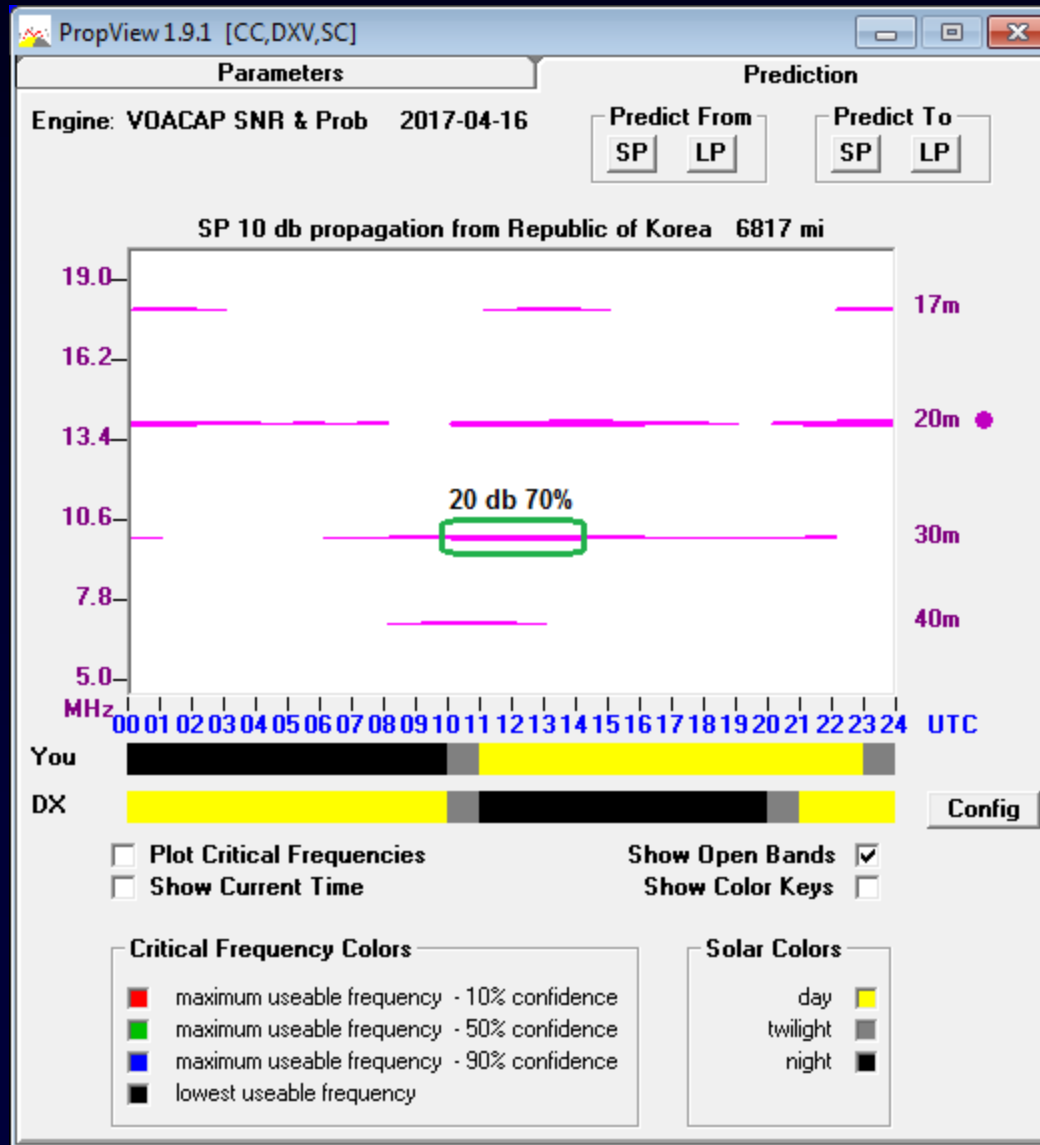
PropView 1.9.1 [CC,DXV,SC]

Parameters

Prediction

Engine: VOACAP SNR & Prob 2017-04-16

Predict From
SP LP

Predict To
SP LP

SP 10 db propagation from Republic of Korea 6817 mi

19.0
16.2
13.4
10.6
7.8
5.0
MHz

17m
20m
30m
40m

20 db 70%

00 01 02 03 04 05 06 07 08 09 10 11 12 13 14 15 16 17 18 19 20 21 22 23 24 UTC

You

DX

Config

Plot Critical Frequencies
Show Current Time

Show Open Bands
Show Color Keys

Critical Frequency Colors
maximum useable frequency - 10% confidence
maximum useable frequency - 50% confidence
maximum useable frequency - 90% confidence
lowest useable frequency

Solar Colors
day
twilight
night